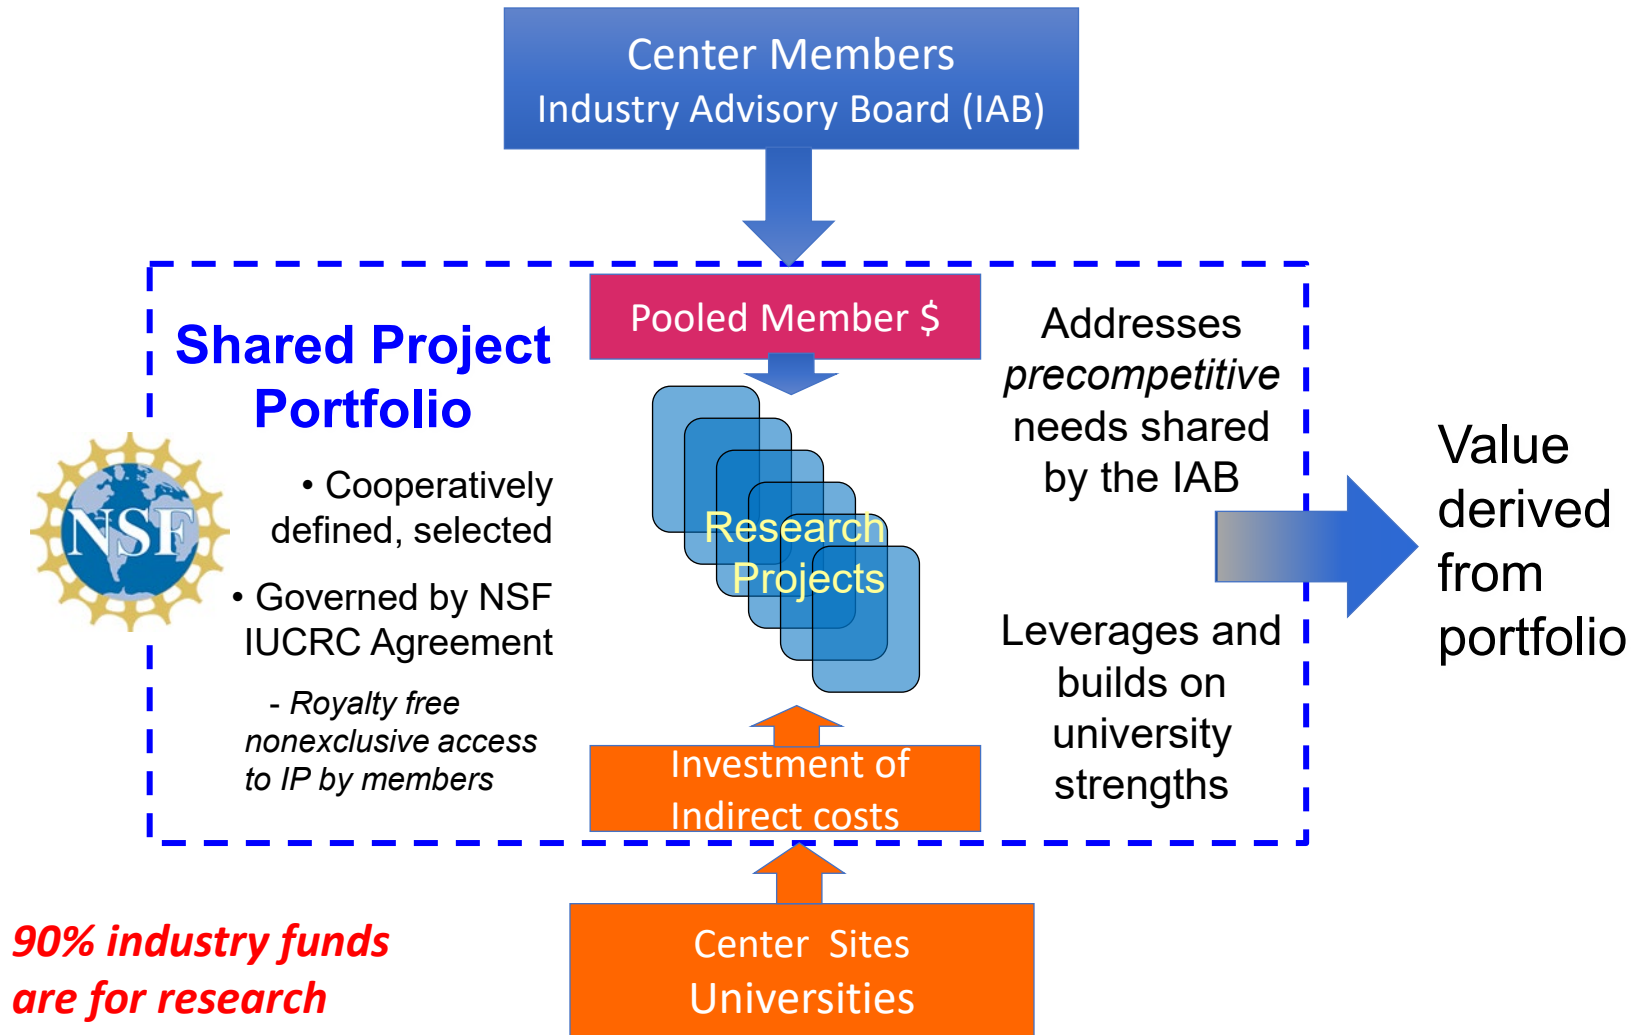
Center Members
Industry Advisory Board (IAB)

Shared Project Portfolio

NSF

• Cooperatively defined, selected

• Governed by NSF IUCRC Agreement

- Royalty free nonexclusive access to IP by members

Pooled Member $

Research Projects

Investment of Indirect costs

Addresses *precompetitive* needs shared by the IAB

Leverages and builds on university strengths

Value derived from portfolio

90% industry funds are for research

Center Sites
Universities